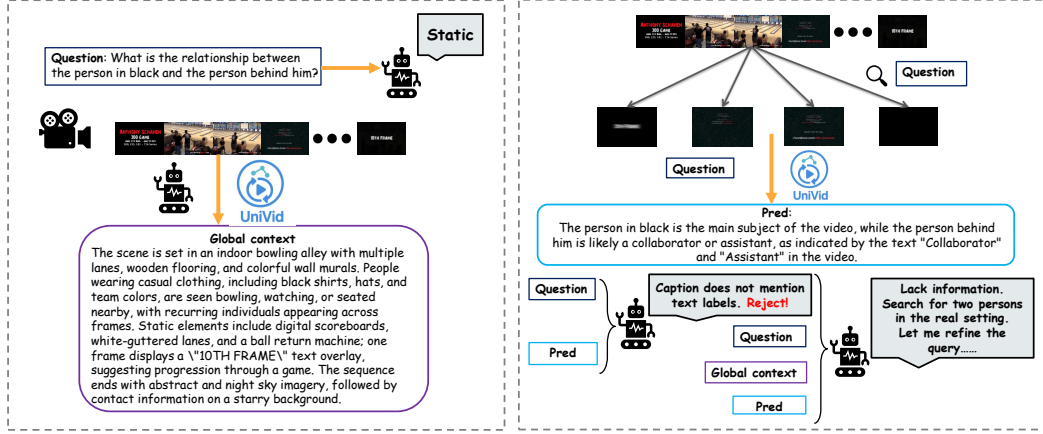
Static

Question: What is the relationship between the person in black and the person behind him?

ANTHONY SCHAEN
300 GAME

10TH FRAME

UniVid

Global context
The scene is set in an indoor bowling alley with multiple lanes, wooden flooring, and colorful wall murals. People wearing casual clothing, including black shirts, hats, and team colors, are seen bowling, watching, or seated nearby, with recurring individuals appearing across frames. Static elements include digital scoreboards, white-guttered lanes, and a ball return machine; one frame displays a \"10TH FRAME\" text overlay, suggesting progression through a game. The sequence ends with abstract and night sky imagery, followed by contact information on a starry background.

ANTHONY SCHAEN
300 GAME

10TH FRAME

Question

Question

UniVid

Pred:
The person in black is the main subject of the video, while the person behind him is likely a collaborator or assistant, as indicated by the text "Collaborator" and "Assistant" in the video.

Question

Caption does not mention text labels. Reject!

Pred

Question

Global context

Pred

Lack information. Search for two persons in the real setting. Let me refine the query……